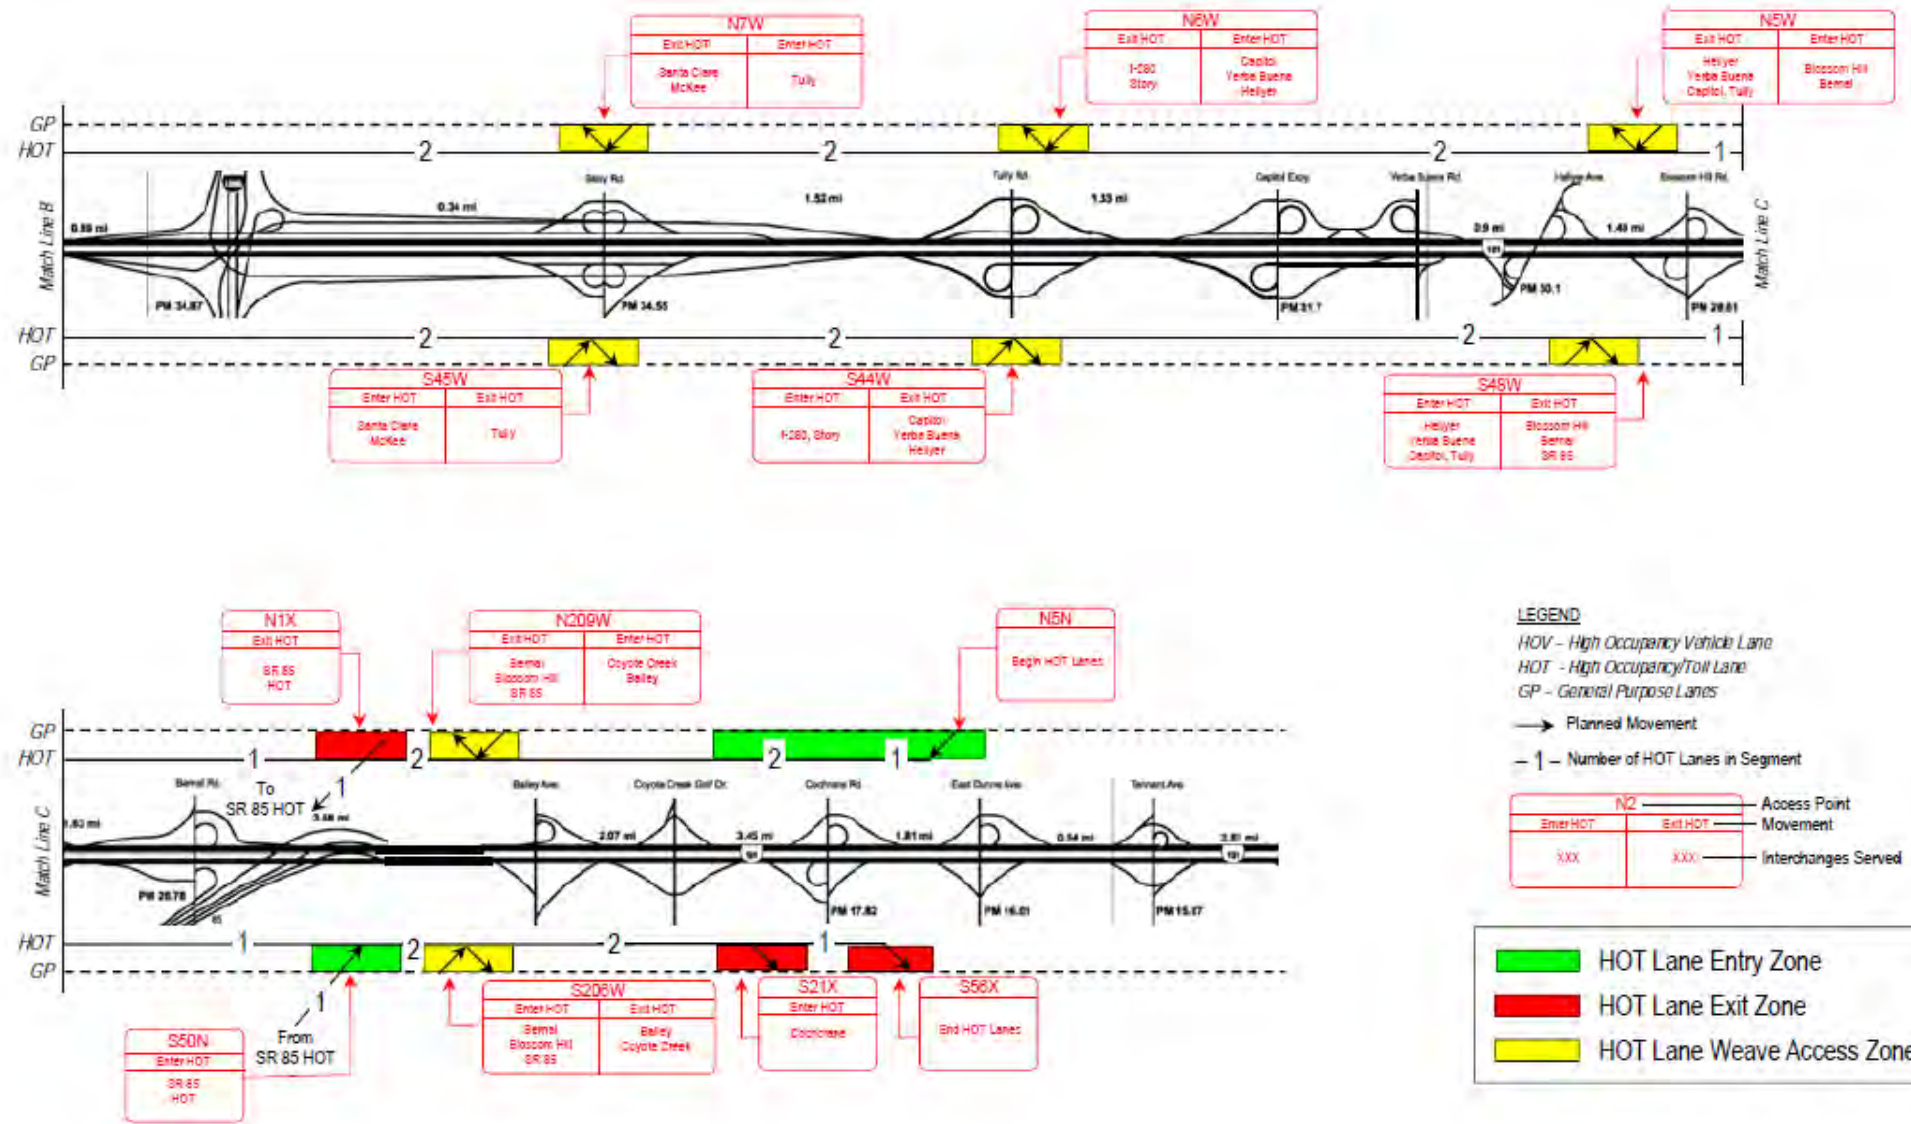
N7W

| Exit HOT | Enter HOT |
|---|---|
| Santa Clara McKee | Tully |

N6W

| Exit HOT | Enter HOT |
|---|---|
| I-280 Story | Capitol Yerba Buena Hellyer |

N5W

| Exit HOT | Enter HOT |
|---|---|
| Hellyer Yerba Buena Capitol, Tully | Blossom Hill Bernal |

GP
HOT
2
2
2
1

Match Line B
0.89 mi
PM 34.87
0.34 mi
Story Rd
PM 34.55
1.52 mi
Tully Rd
1.33 mi
Capitol Expy
PM 31.7
Yerba Buena Rd
0.9 mi
Hellyer Ave
PM 30.1
1.49 mi
Blossom Hill Rd
PM 28.81
Match Line C

HOT
GP
2
2
2
1

S45W

| Enter HOT | Exit HOT |
|---|---|
| Santa Clara McKee | Tully |

S44W

| Enter HOT | Exit HOT |
|---|---|
| I-280, Story | Capitol Yerba Buena Hellyer |

S46W

| Enter HOT | Exit HOT |
|---|---|
| Hellyer Yerba Buena Capitol, Tully | Blossom Hill Bernal SR 85 |

N1X

| Exit HOT |
|---|
| SR 85 HOT |

N209W

| Exit HOT | Enter HOT |
|---|---|
| Bernal Blossom Hill SR 85 | Coyote Creek Bailey |

N5N

Begin HOT Lanes

GP
HOT
1
2
2
1
To SR 85 HOT
1

Match Line C
1.63 mi
Bernal Rd
PM 26.78
3.88 mi
Bailey Ave
2.07 mi
Coyote Creek Golf Dr.
3.45 mi
Cochrane Rd
PM 17.82
1.81 mi
East Dunne Ave
PM 16.01
0.54 mi
Tennant Ave
PM 15.47
2.81 mi

HOT
GP
1
2
2
1
1
From SR 85 HOT

S50N

| Enter HOT |
|---|
| SR 85 HOT |

S206W

| Enter HOT | Exit HOT |
|---|---|
| Bernal Blossom Hill SR 85 | Bailey Coyote Creek |

S21X

| Enter HOT |
|---|
| Cochrane |

S56X

End HOT Lanes

LEGEND
HOV – High Occupancy Vehicle Lane
HOT – High Occupancy/Toll Lane
GP – General Purpose Lanes
Planned Movement
1 – Number of HOT Lanes in Segment

N2 — Access Point

| Enter HOT | Exit HOT |
|---|---|
| XXX | XXX |

Movement
Interchanges Served

HOT Lane Entry Zone
HOT Lane Exit Zone
HOT Lane Weave Access Zone